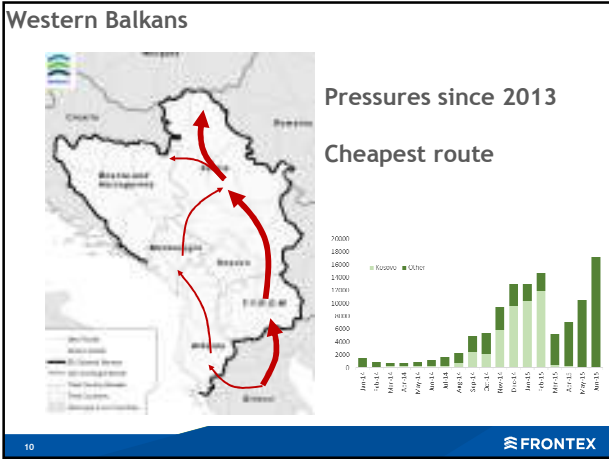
Western Balkans

Pressures since 2013

Cheapest route

Croatia
Romania
Bosnia and Herzegovina
Montenegro
Kosovo
F.Y.R.O.M
Albania
Greece

20000
18000
16000
14000
12000
10000
8000
6000
4000
2000
0

Kosovo ■ Other

Jan-14
Feb-14
Mar-14
Apr-14
May-14
Jun-14
Jul-14
Aug-14
Sep-14
Oct-14
Nov-14
Dec-14
Jan-15
Feb-15
Mar-15
Apr-15
May-15
Jun-15

10

FRONTEX